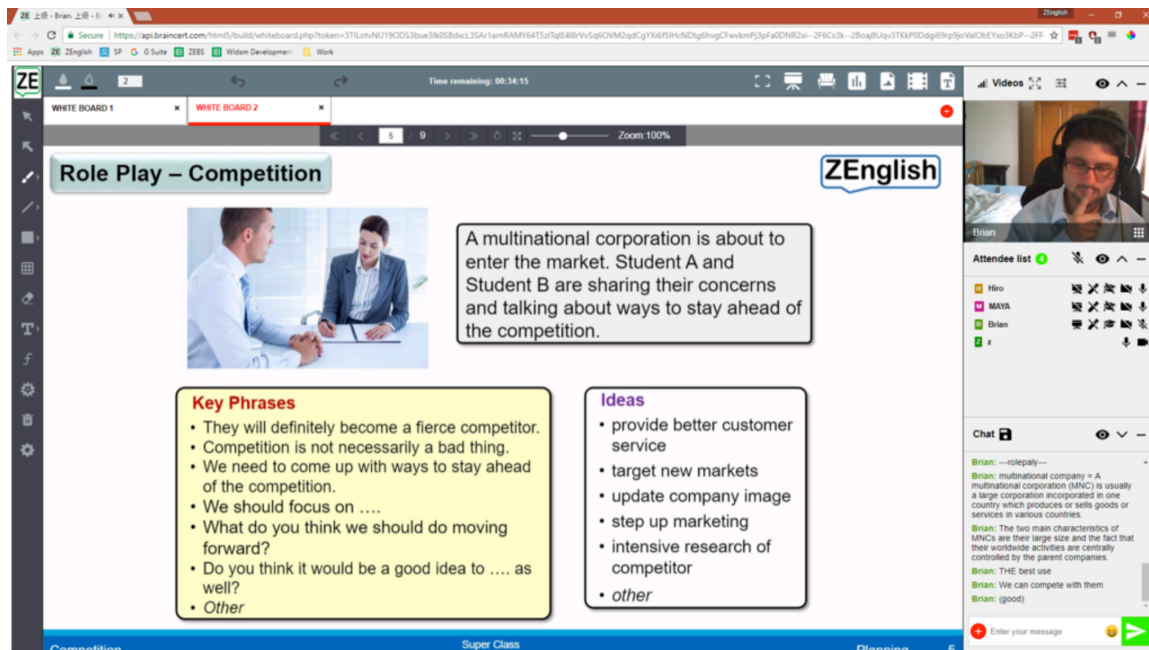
ZE 上级 - Brian. 上级 - B ×

ZEnglish

Secure | https://api.braincert.com/html5/build/whiteboard.php?token=3TILotvNU19ODS3bue3lk0SBdxcL3SAr1amRAMY64T5zlTqlE4l8rVvSq6OVM2qdCgYXi6f5IHcNDtg6hvgCFwvkmPj3pFa0DNR2xi--2F6Cs3k--2Boaj8Uqv3TKkP0Ddgi69rp9joValObEYxo3KbP--2FF

Apps ZE ZEnglish SP G Suite ZEBS Widom Developmen Work

ZE

2

Time remaining: 00:34:15

Videos

WHITE BOARD 1 ×

WHITE BOARD 2 ×

5 | 9

Zoom:100%

Role Play – Competition

ZEnglish

A multinational corporation is about to enter the market. Student A and Student B are sharing their concerns and talking about ways to stay ahead of the competition.

Key Phrases
• They will definitely become a fierce competitor.
• Competition is not necessarily a bad thing.
• We need to come up with ways to stay ahead of the competition.
• We should focus on ….
• What do you think we should do moving forward?
• Do you think it would be a good idea to …. as well?
• Other

Ideas
• provide better customer service
• target new markets
• update company image
• step up marketing
• intensive research of competitor
• other

Competition

Super Class

Planning 5

Brian

Attendee list 4

Hiro

MAYA

Brian

z

Chat

Brian: ---rolepaly---

Brian: multinational company = A multinational corporation (MNC) is usually a large corporation incorporated in one country which produces or sells goods or services in various countries.

Brian: The two main characteristics of MNCs are their large size and the fact that their worldwide activities are centrally controlled by the parent companies.

Brian: THE best use

Brian: We can compete with them

Brian: (good)

Enter your message